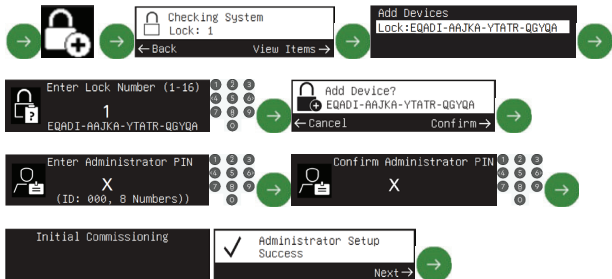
Checking System
Lock: 1
← Back
View Items →

Add Devices
Lock:EQADI-AAJKA-YTATR-QGYQA

Enter Lock Number (1-16)
1
EQADI-AAJKA-YTATR-QGYQA

1 2 3
4 5 6
7 8 9
0

Add Device?
EQADI-AAJKA-YTATR-QGYQA
← Cancel
Confirm →

Enter Administrator PIN
X
(ID: 000, 8 Numbers))

1 2 3
4 5 6
7 8 9
0

Confirm Administrator PIN
X

1 2 3
4 5 6
7 8 9
0

Initial Commissioning

Administrator Setup
Success
Next →